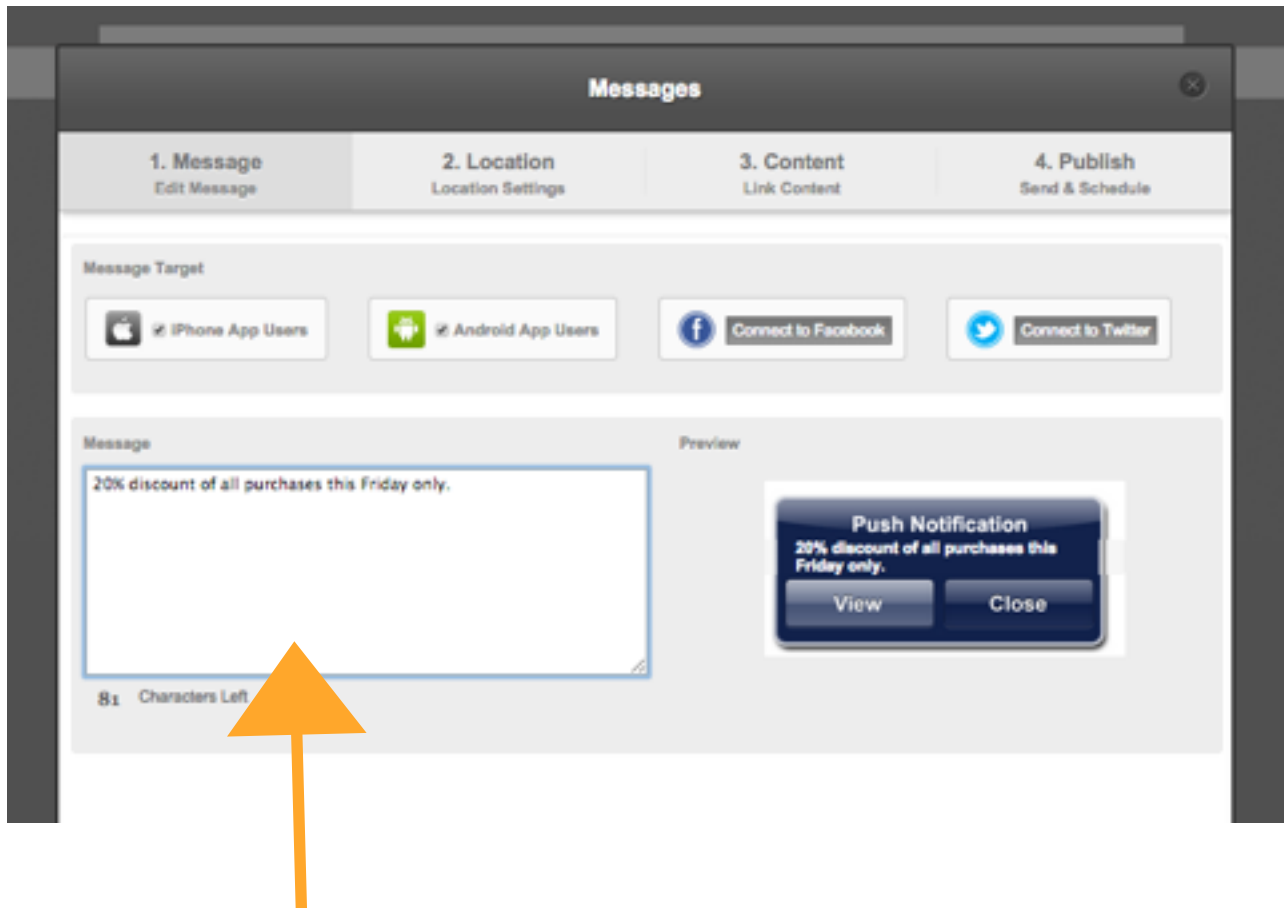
Messages

1. Message
Edit Message

2. Location
Location Settings

3. Content
Link Content

4. Publish
Send & Schedule

Message Target

iPhone App Users

Android App Users

Connect to Facebook

Connect to Twitter

Message

20% discount of all purchases this Friday only.

81 Characters Left

Preview

Push Notification
20% discount of all purchases this Friday only.

View

Close